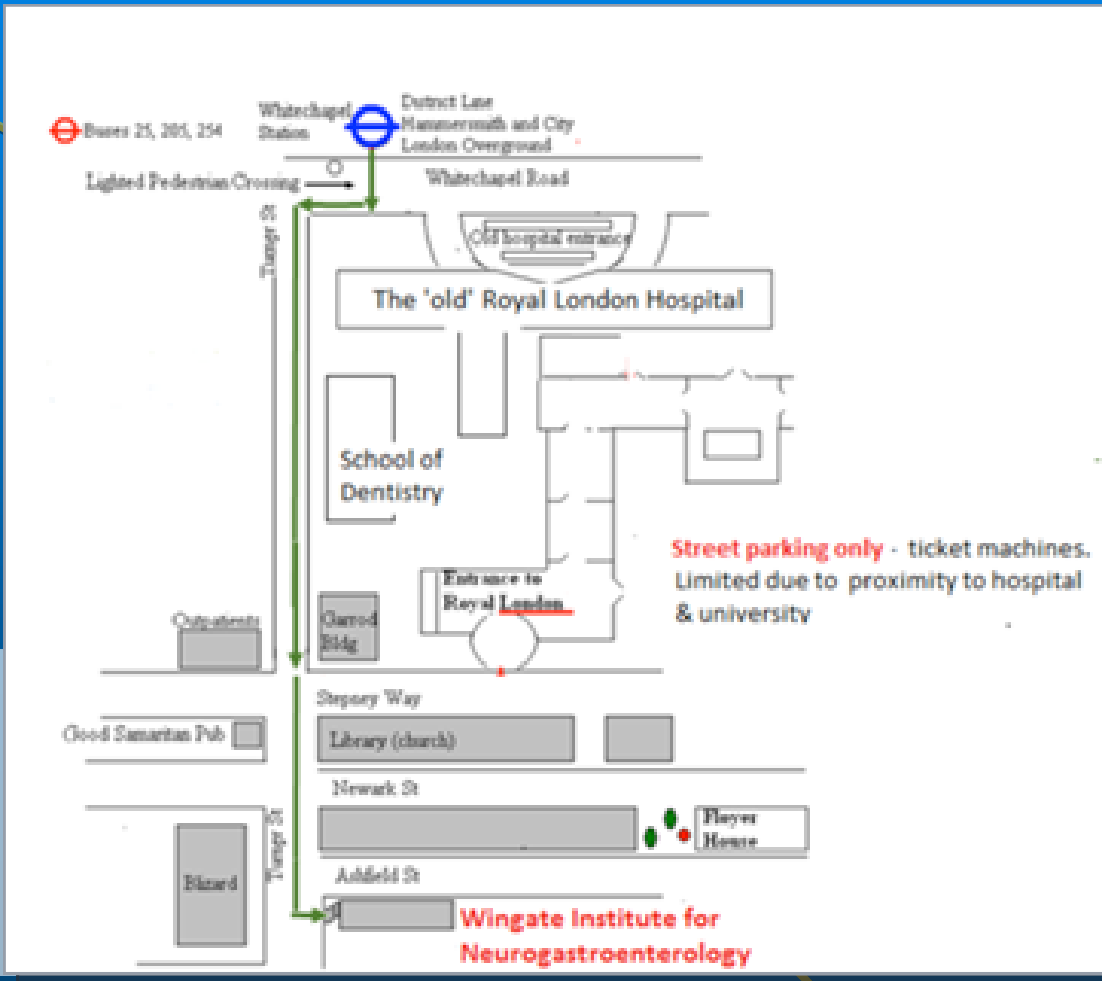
Buses 25, 205, 254

Whitechapel Station

District Line Hammersmith and City London Overground

Lighted Pedestrian Crossing

Whitechapel Road

Turner St

Old hospital entrance

The 'old' Royal London Hospital

School of Dentistry

Street parking only - ticket machines. Limited due to proximity to hospital & university

Entrance to Royal London

Outpatients

Garrod Bldg

Stepney Way

Good Samaritan Pub

Library (church)

Newark St

Turner St

Floyer House

Blizard

Ashfield St

Wingate Institute for Neurogastroenterology